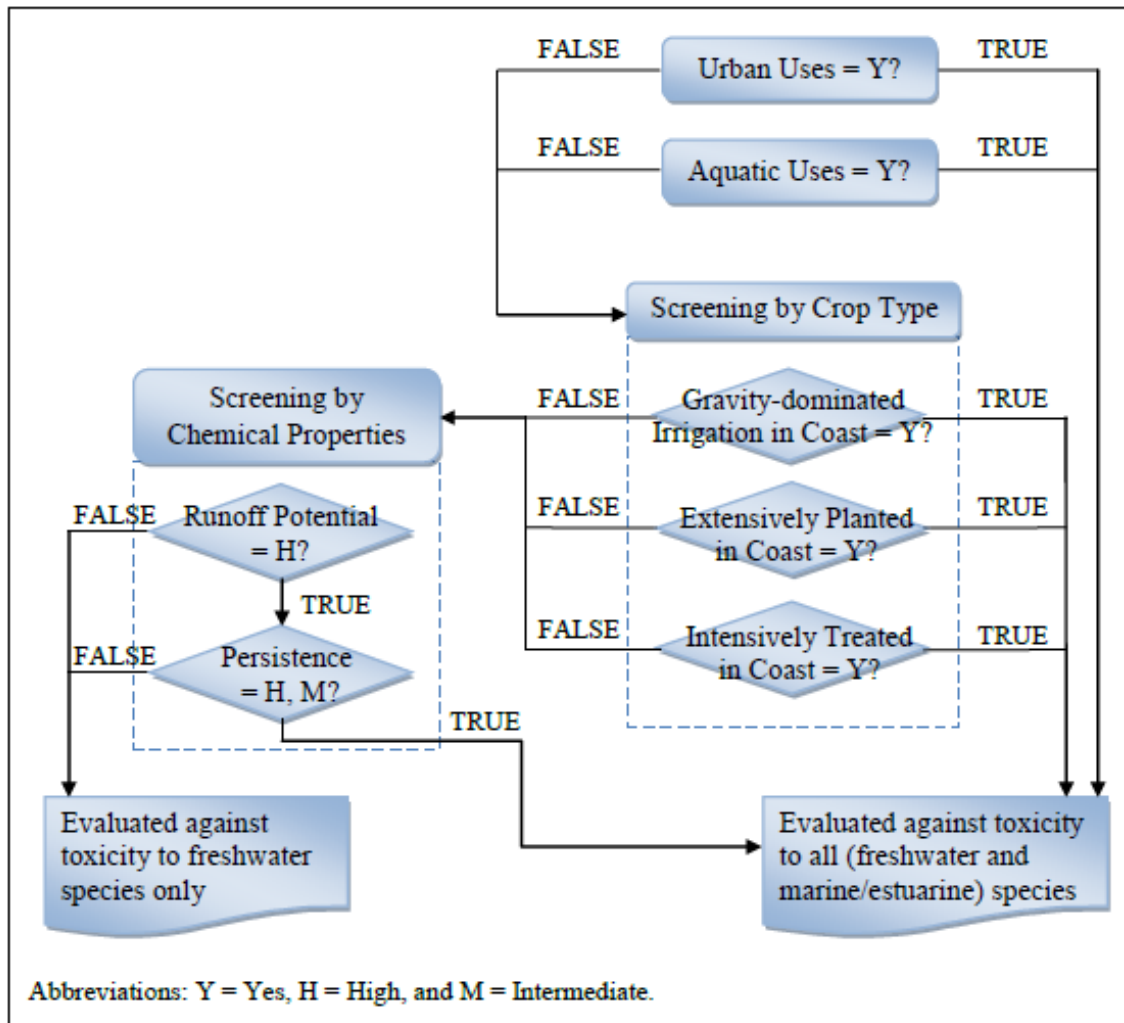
FALSE

Urban Uses = Y?

TRUE

FALSE

Aquatic Uses = Y?

TRUE

Screening by Crop Type

Screening by Chemical Properties

FALSE

Gravity-dominated Irrigation in Coast = Y?

TRUE

FALSE

Runoff Potential = H?

FALSE

Extensively Planted in Coast = Y?

TRUE

TRUE

FALSE

Persistence = H, M?

FALSE

Intensively Treated in Coast = Y?

TRUE

TRUE

Evaluated against toxicity to freshwater species only

Evaluated against toxicity to all (freshwater and marine/estuarine) species

Abbreviations: Y = Yes, H = High, and M = Intermediate.